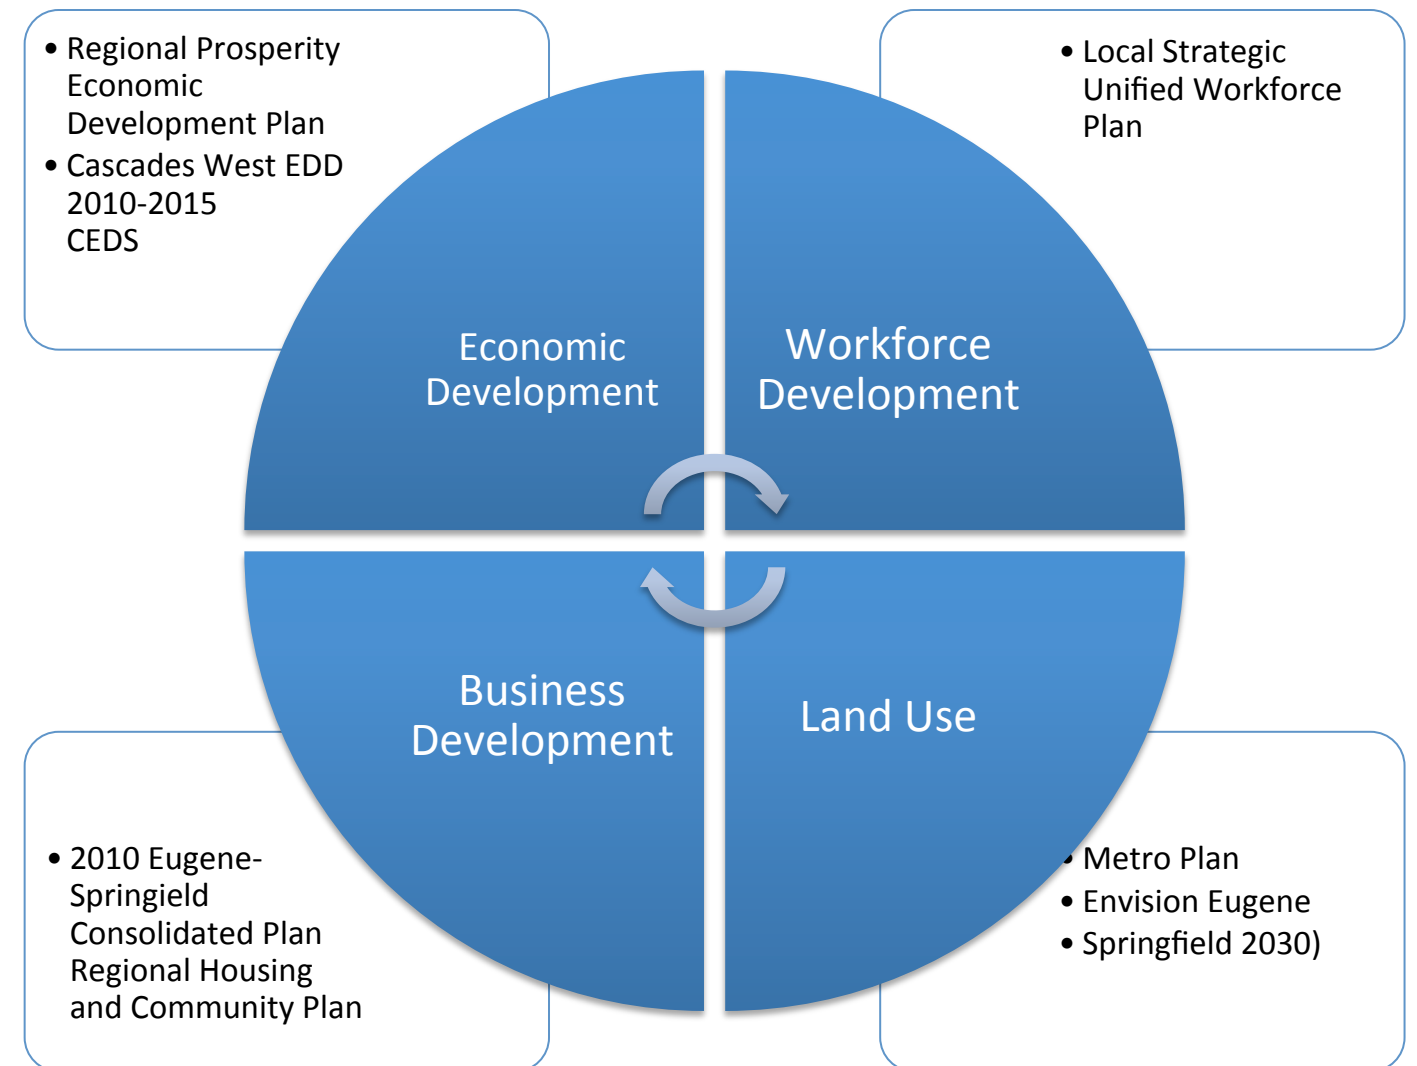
• Regional Prosperity Economic Development Plan
• Cascades West EDD 2010-2015 CEDS

• Local Strategic Unified Workforce Plan

Economic Development

Workforce Development

Business Development

Land Use

• 2010 Eugene-Springield Consolidated Plan Regional Housing and Community Plan

• Metro Plan
• Envision Eugene
• Springfield 2030)